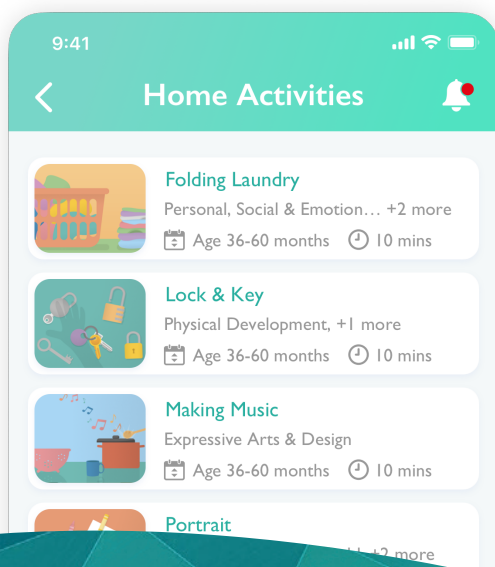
9:41

<

Home Activities

Folding Laundry
Personal, Social & Emotion… +2 more
Age 36-60 months 10 mins

Lock & Key
Physical Development, +1 more
Age 36-60 months 10 mins

Making Music
Expressive Arts & Design
Age 36-60 months 10 mins

Portrait
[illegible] +2 more